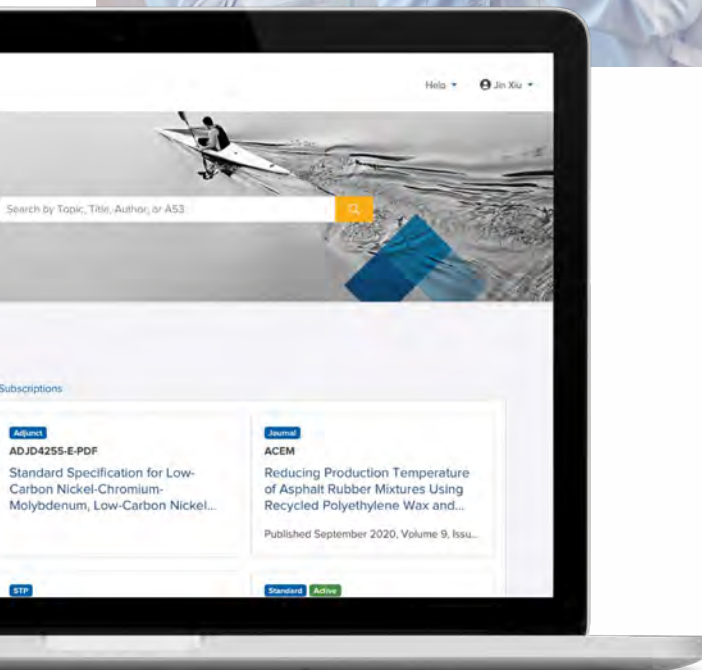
Help ▾ Jin Xiu ▾

Search by Topic, Title, Author, or A53

Subscriptions

Adjunct
ADJD4255-E-PDF
Standard Specification for Low-Carbon Nickel-Chromium-Molybdenum, Low-Carbon Nickel...

Journal
ACEM
Reducing Production Temperature of Asphalt Rubber Mixtures Using Recycled Polyethylene Wax and...

Published September 2020, Volume 9, Issu...

STP

Standard Active